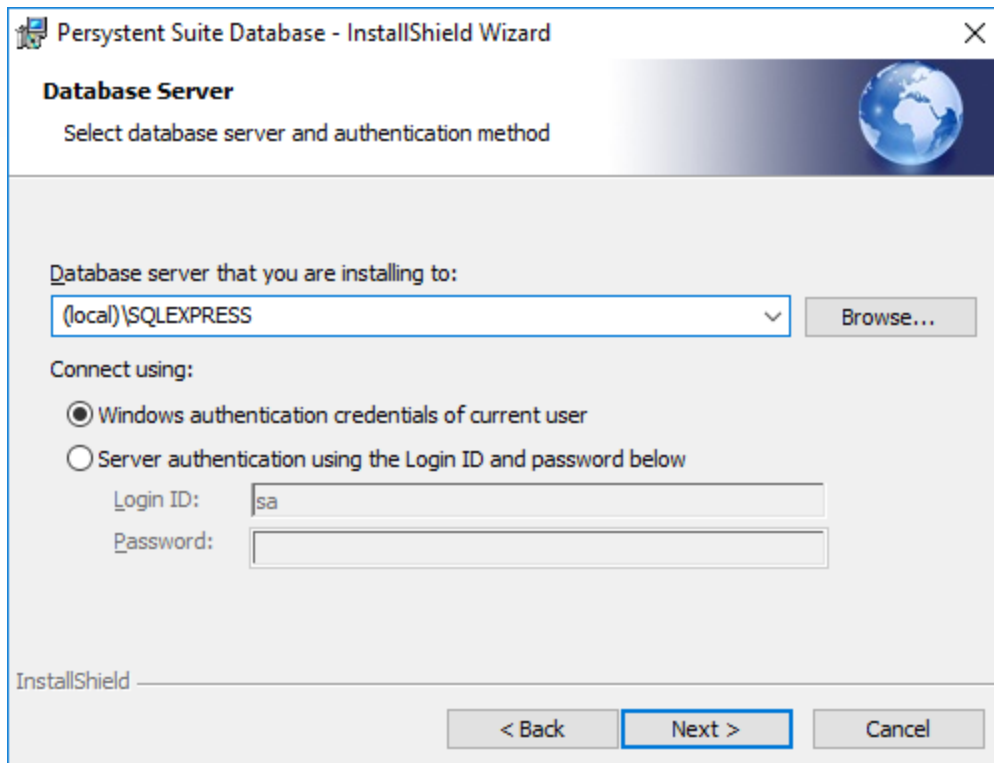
Persystent Suite Database - InstallShield Wizard

Database Server

Select database server and authentication method

Database server that you are installing to:

(local)\SQLEXPRESS

Browse...

Connect using:

Windows authentication credentials of current user

Server authentication using the Login ID and password below

Login ID: sa

Password:

InstallShield

< Back

Next >

Cancel